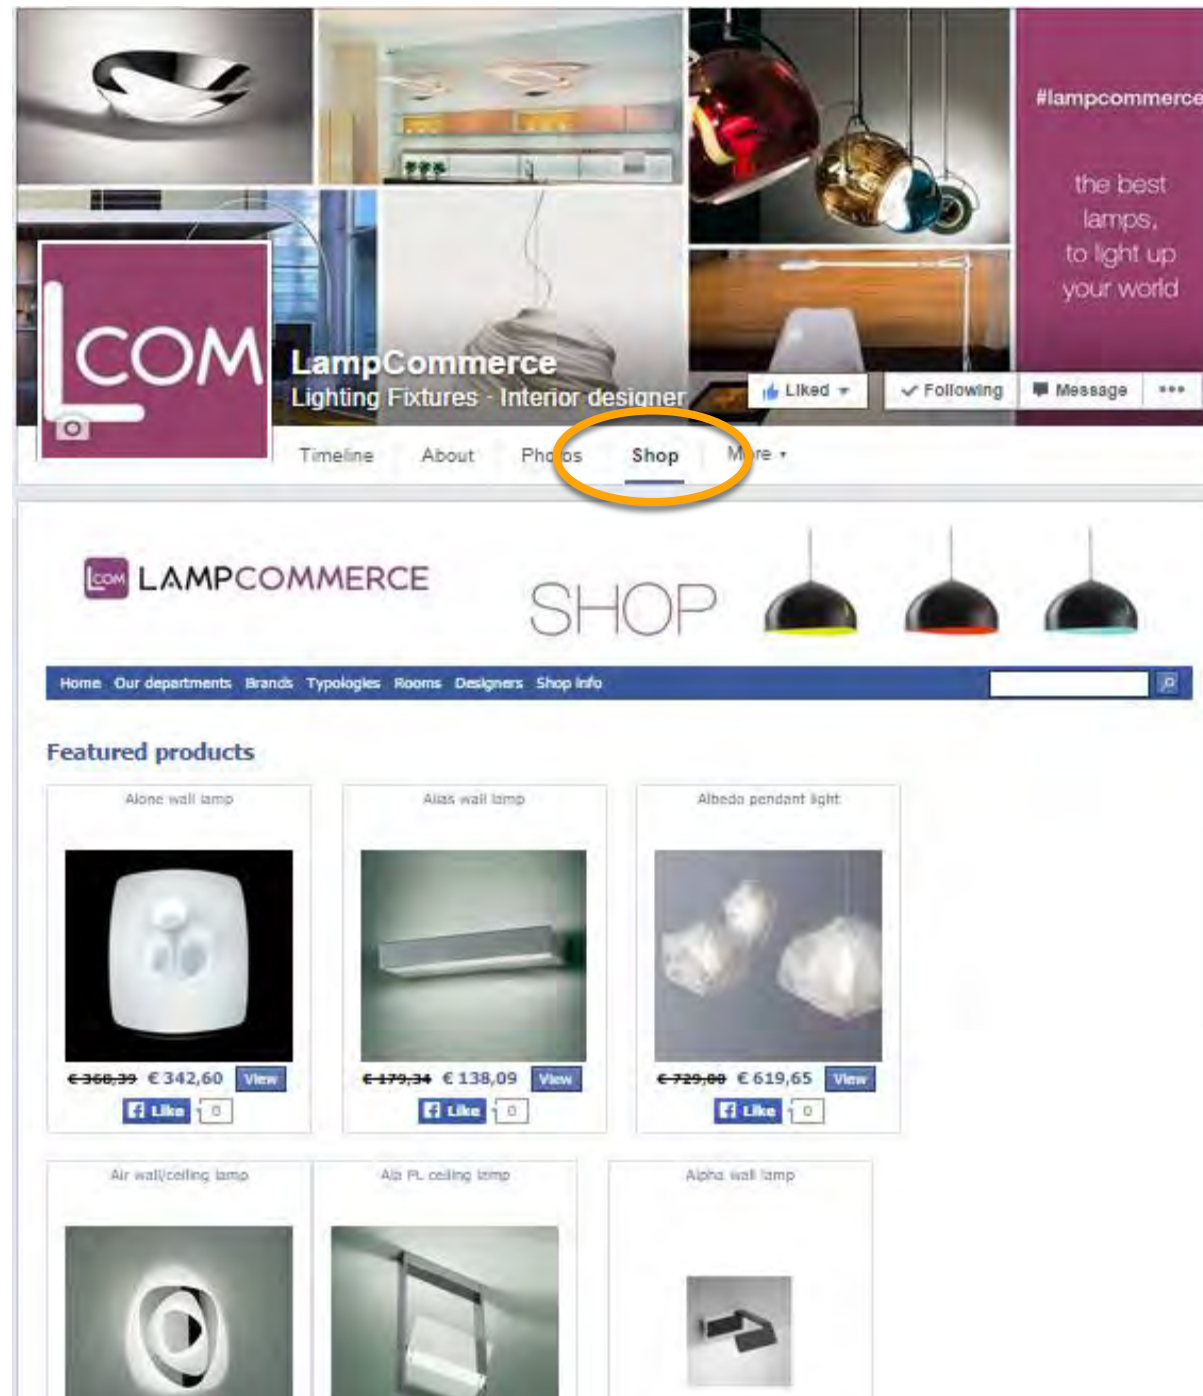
#lampcommerce

the best lamps, to light up your world

LCOM

LampCommerce
Lighting Fixtures · Interior designer

Liked ▾ ✓ Following Message •••

Timeline About Photos Shop More ▾

LCOM LAMPCOMMERCE SHOP

Home Our departments Brands Typologies Rooms Designers Shop info

Featured products

Alone wall lamp
~~€ 360,39~~ € 342,60 View
Like 0

Alias wall lamp
~~€ 179,34~~ € 138,09 View
Like 0

Albedo pendant light
~~€ 729,00~~ € 619,65 View
Like 0

Air wall/ceiling lamp

Alb PL ceiling lamp

Alpha wall lamp